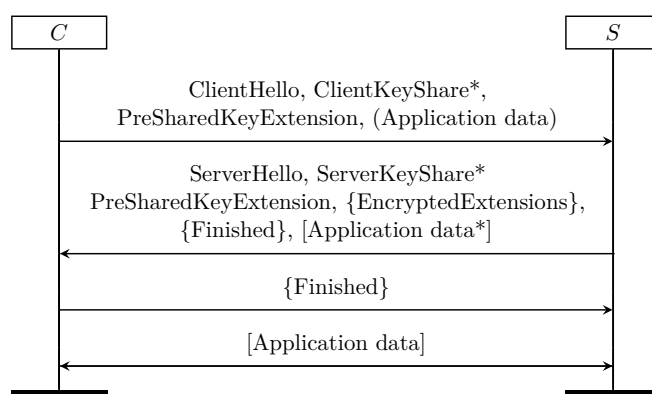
$C$

$S$

ClientHello, ClientKeyShare*, PreSharedKeyExtension, (Application data)

ServerHello, ServerKeyShare* PreSharedKeyExtension, {EncryptedExtensions}, {Finished}, [Application data*]

{Finished}

[Application data]